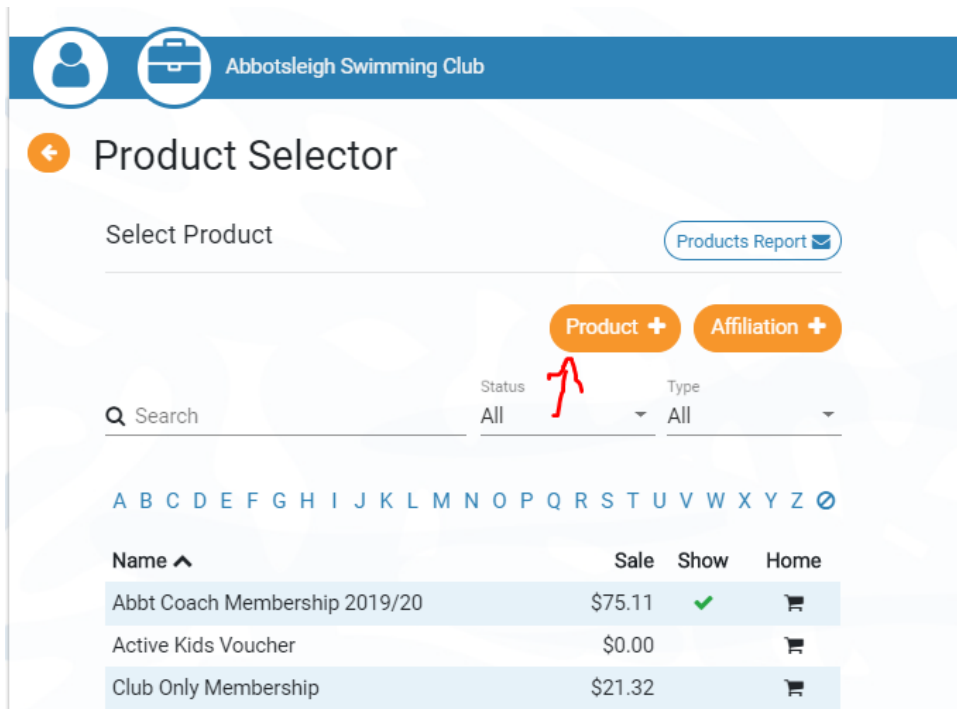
Abbotsleigh Swimming Club

Product Selector

Select Product

Products Report

Product +

Affiliation +

Search

Status
All

Type
All

A B C D E F G H I J K L M N O P Q R S T U V W X Y Z

| Name | Sale | Show | Home |
|---|---|---|---|
| Abbt Coach Membership 2019/20 | $75.11 | ✔ | |
| Active Kids Voucher | $0.00 | | |
| Club Only Membership | $21.32 | | |